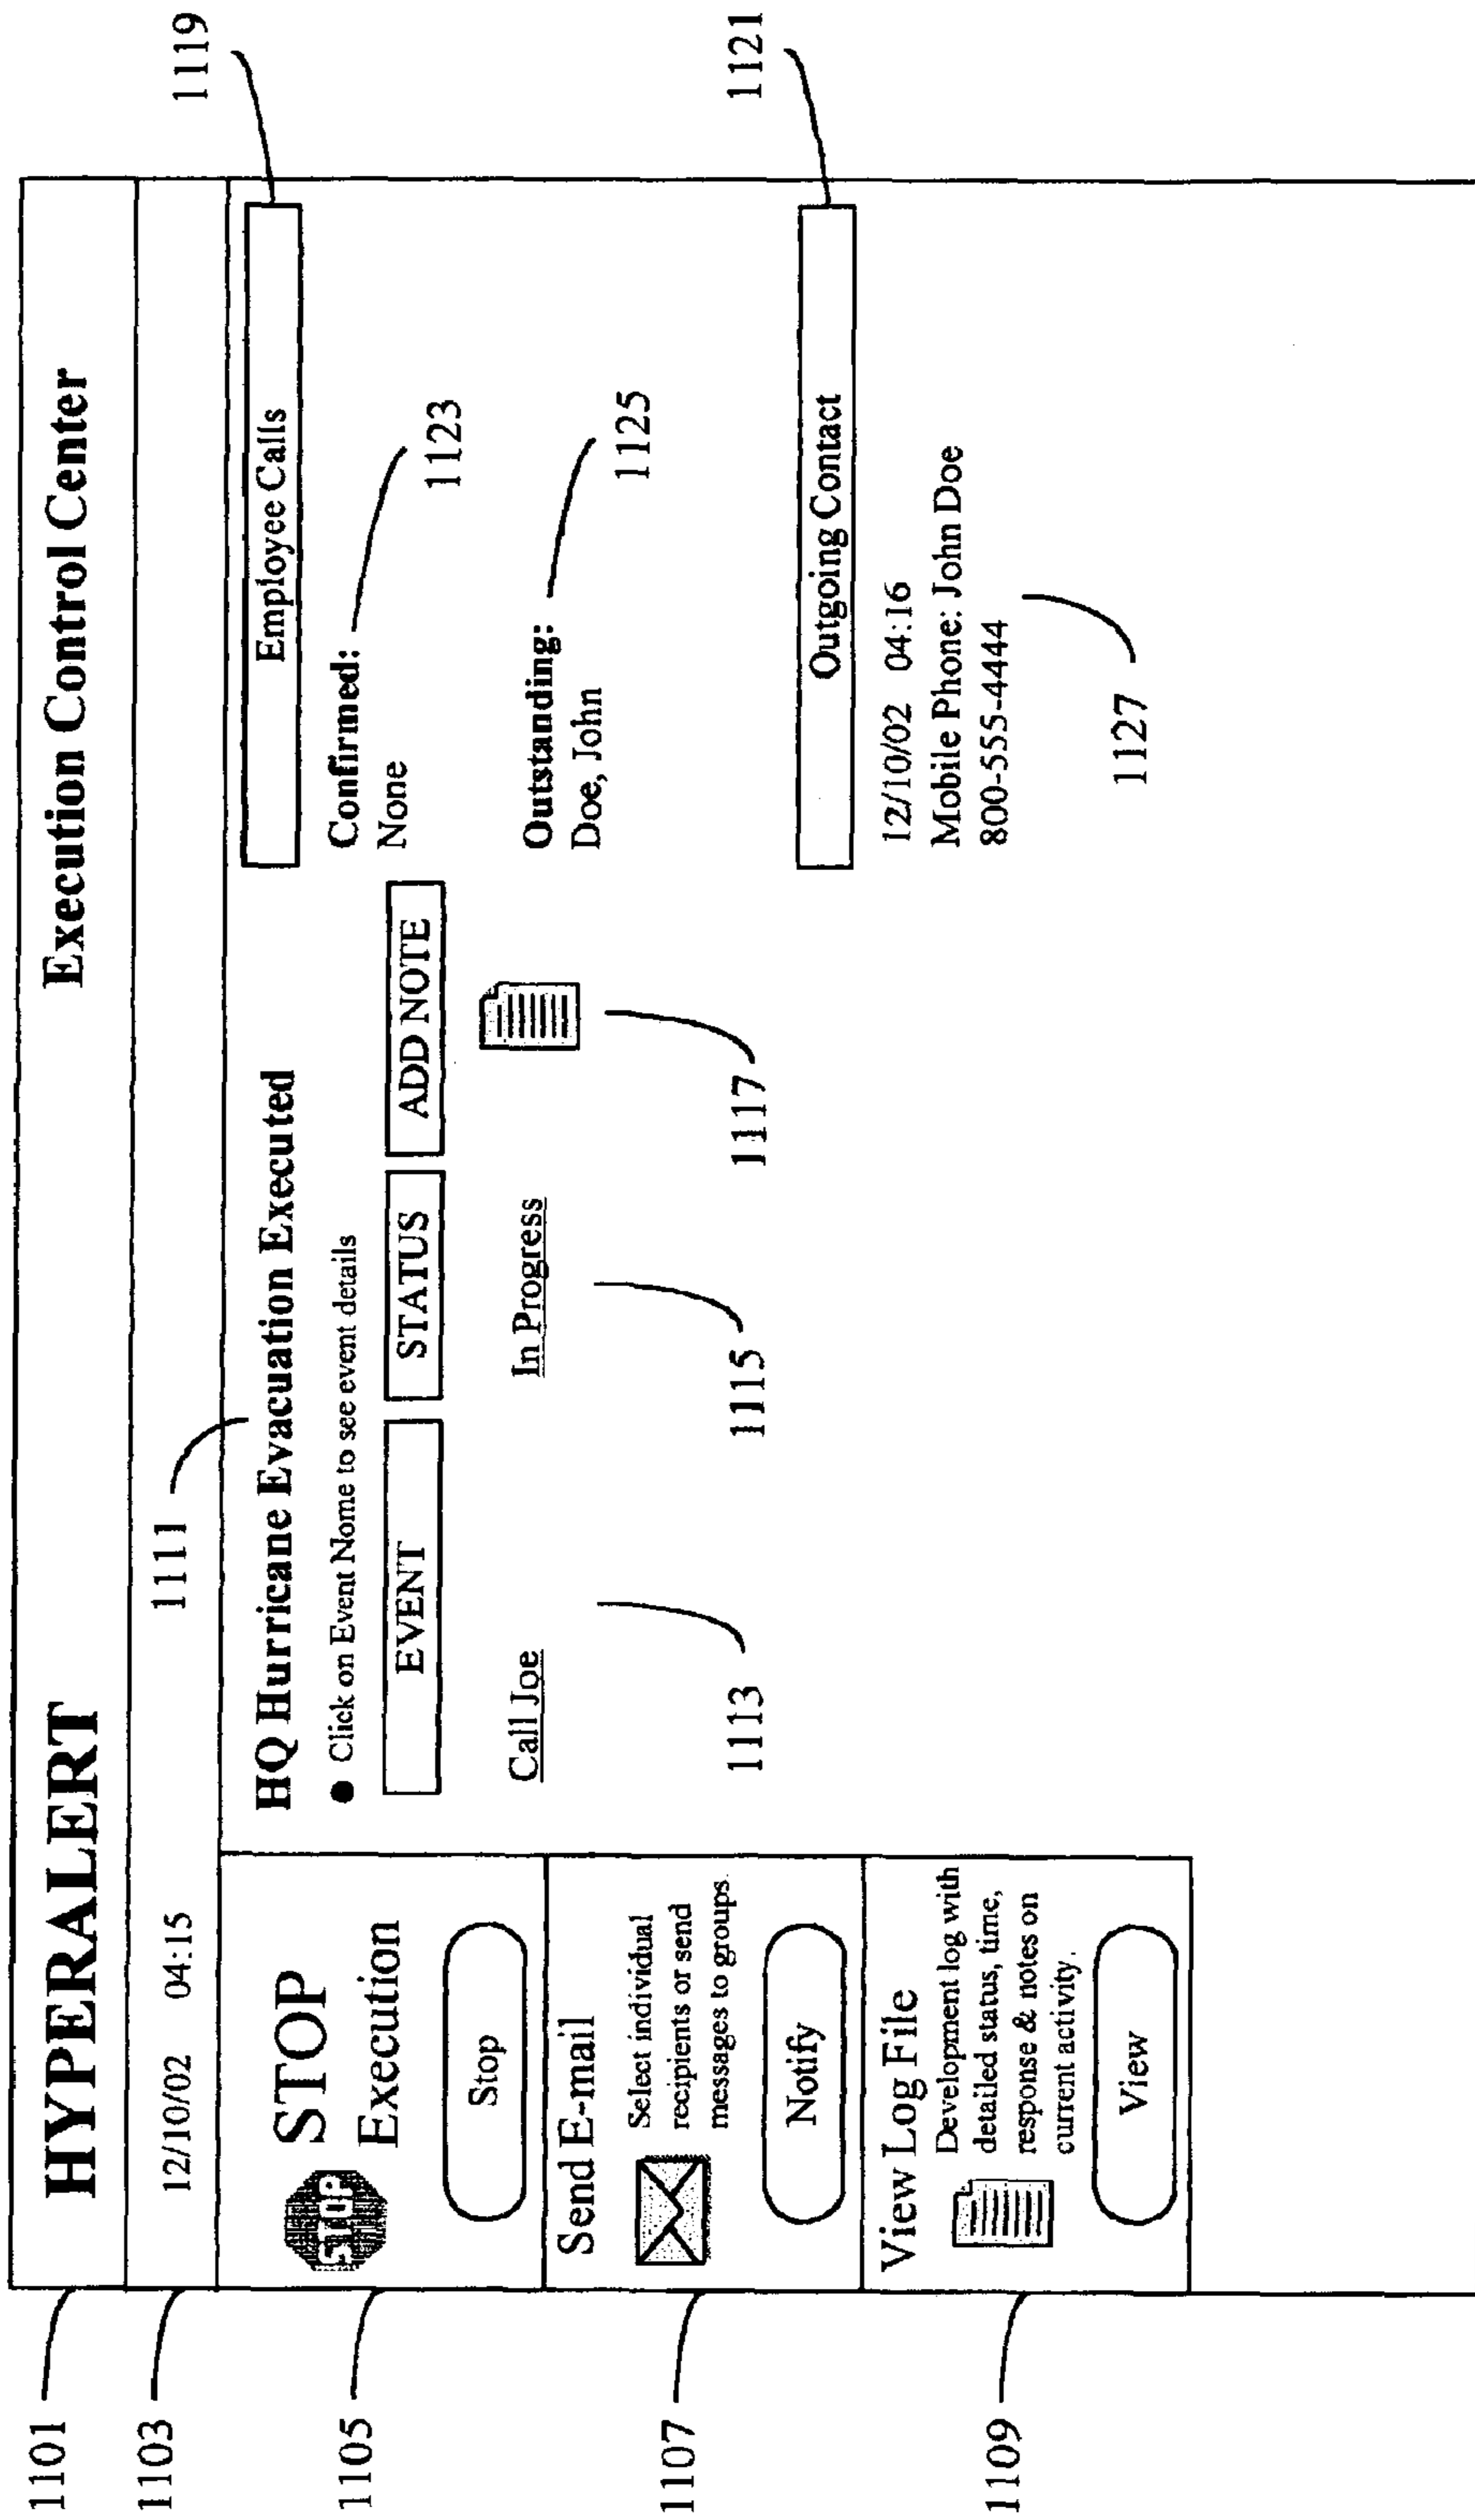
HYPERALERT

Execution Control Center

12/10/02 04:15

STOP
Execution
Stop

Send E-mail
Select individual recipients or send messages to groups.
Notify

View Log File
Development log with detailed status, time, response & notes on current activity.
View

HQ Hurricane Evacuation Executed
● Click on Event Nome to see event details

| EVENT | STATUS | ADD NOTE |
|---|---|---|
| Call Joe | In Progress | |

Employee Calls
Confirmed:
None
Outstanding:
Doe, John

Outgoing Contact
12/10/02 04:16
Mobile Phone: John Doe
800-555-4444

1101
1103
1105
1107
1109
1111
1113
1115
1117
1119
1121
1123
1125
1127